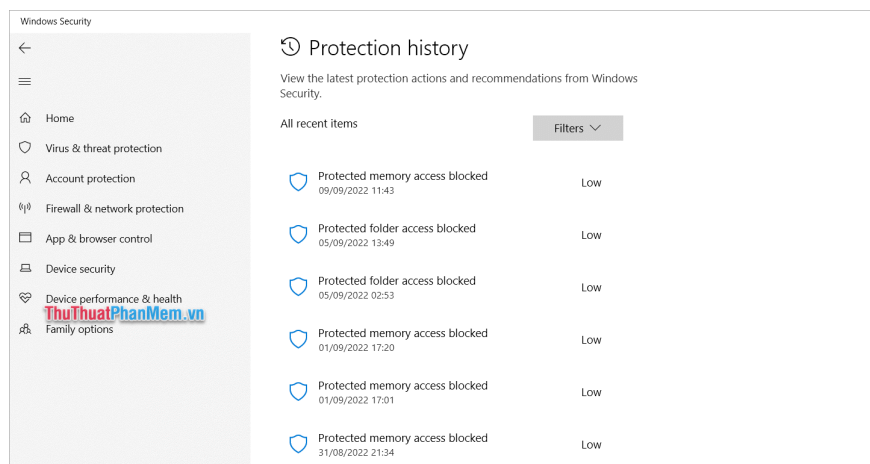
Windows Security

Home
Virus & threat protection
Account protection
Firewall & network protection
App & browser control
Device security
Device performance & health
ThuThuatPhanMem.vn
Family options

Protection history

View the latest protection actions and recommendations from Windows Security.

All recent items

Filters

Protected memory access blocked
09/09/2022 11:43
Low

Protected folder access blocked
05/09/2022 13:49
Low

Protected folder access blocked
05/09/2022 02:53
Low

Protected memory access blocked
01/09/2022 17:20
Low

Protected memory access blocked
01/09/2022 17:01
Low

Protected memory access blocked
31/08/2022 21:34
Low